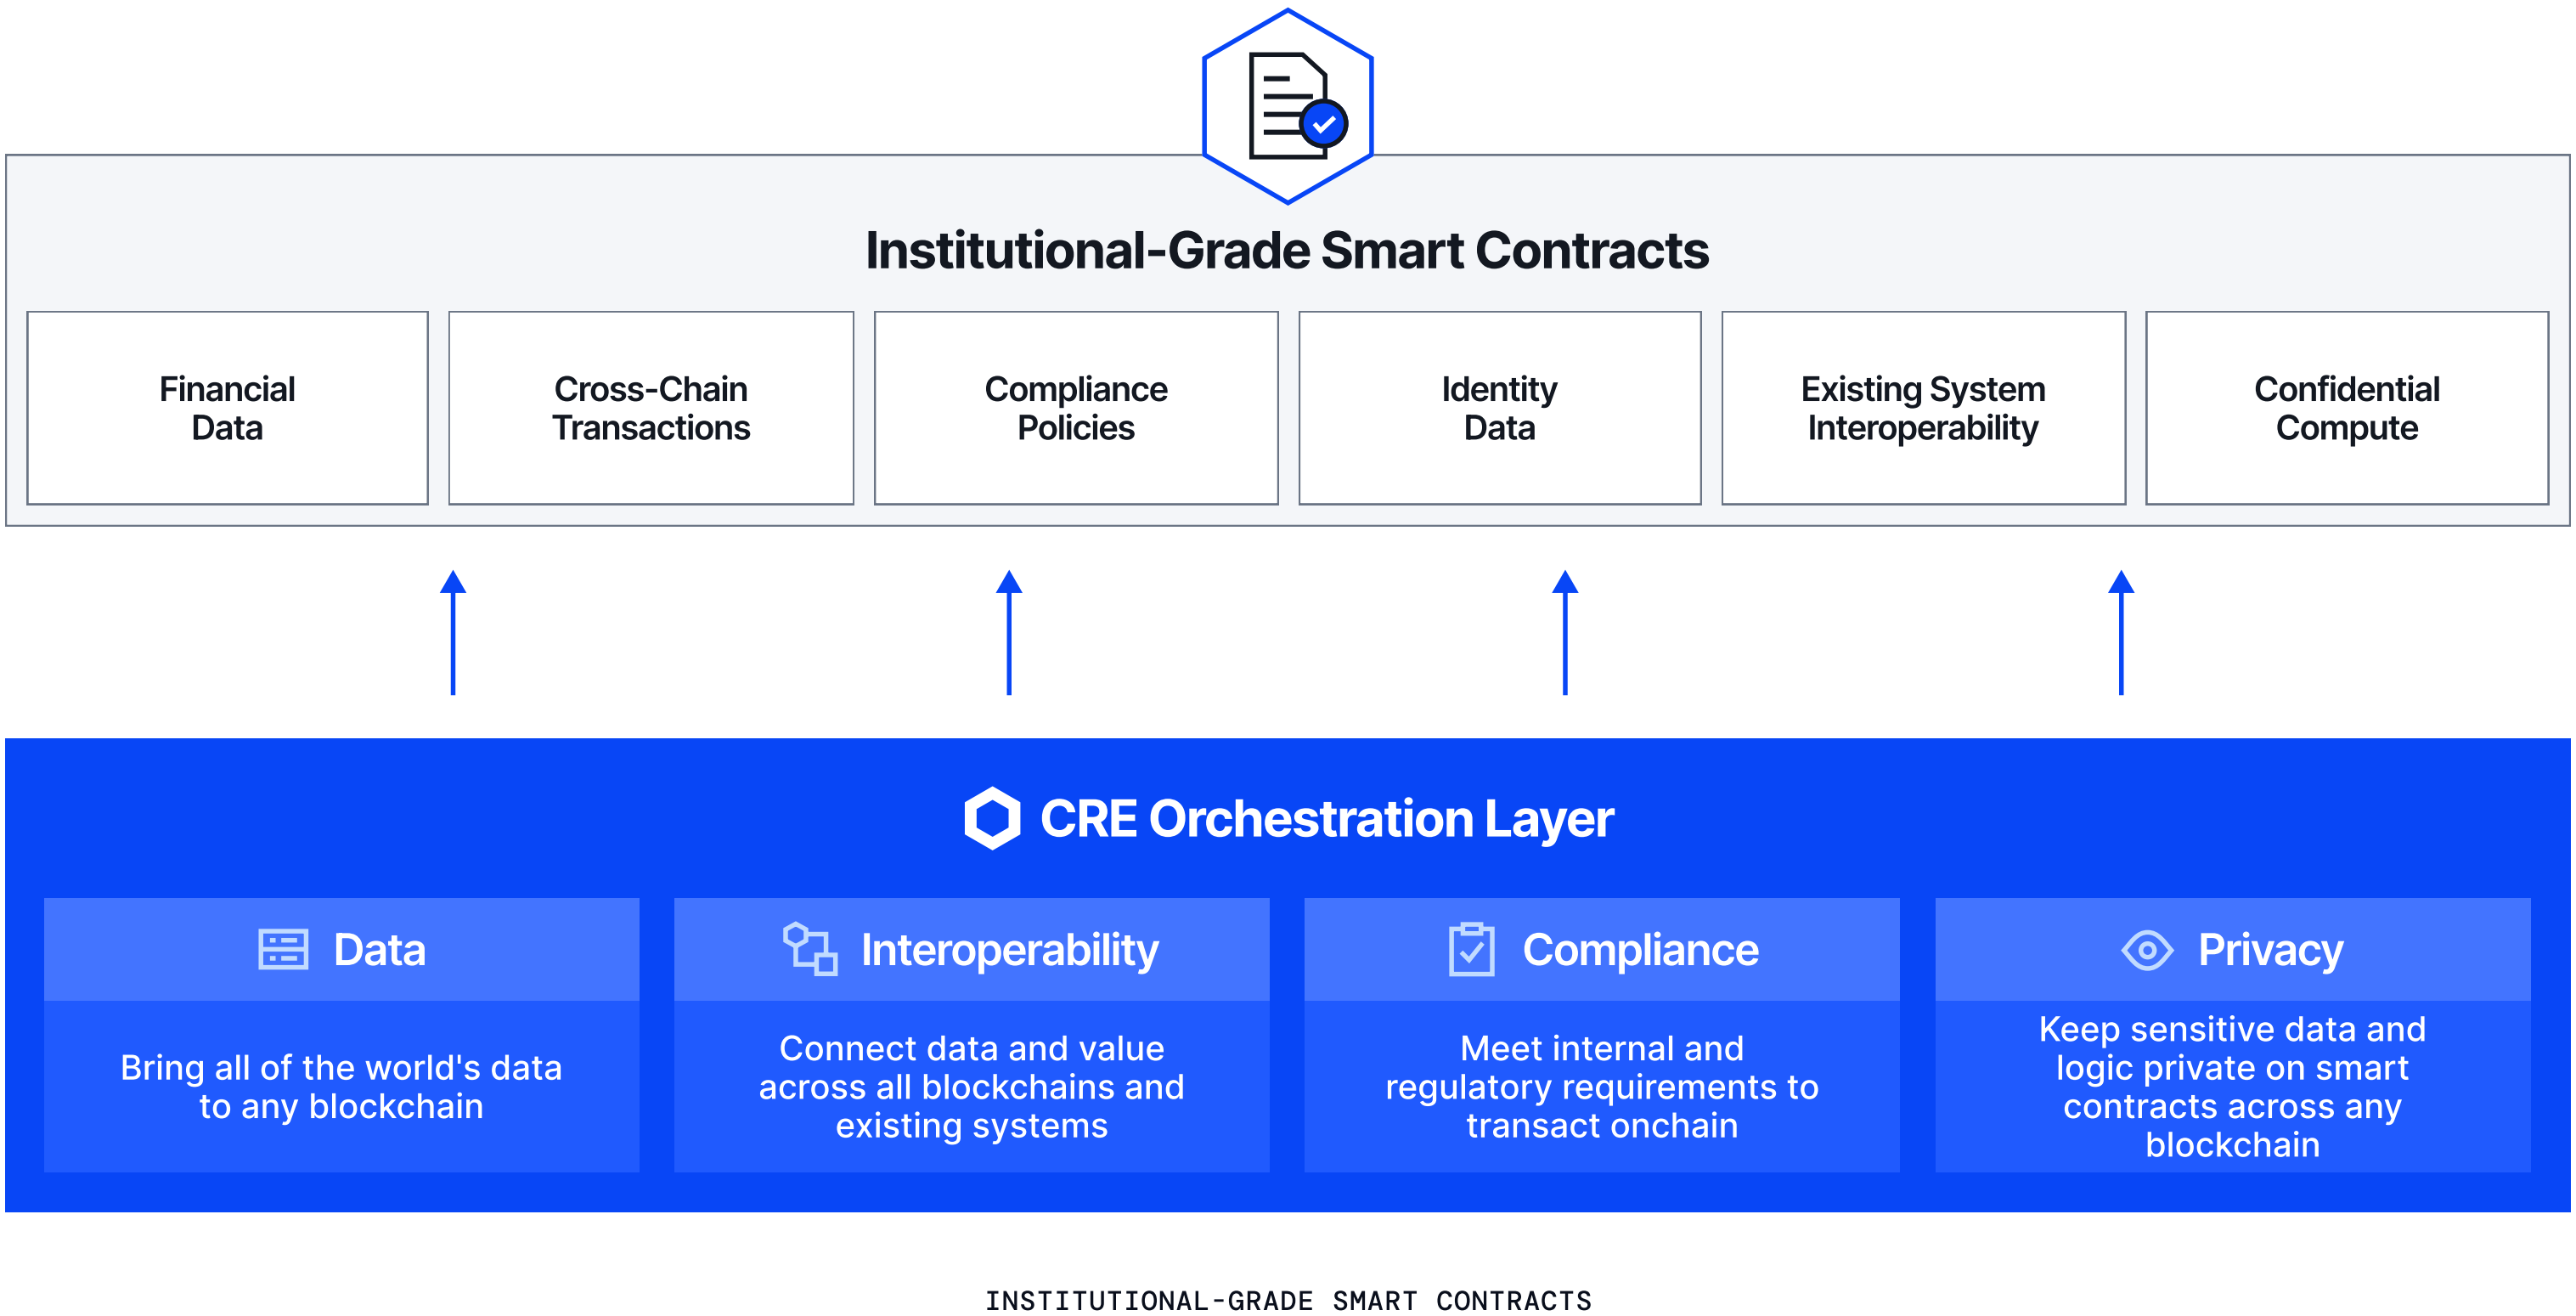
Institutional-Grade Smart Contracts

Financial Data

Cross-Chain Transactions

Compliance Policies

Identity Data

Existing System Interoperability

Confidential Compute

CRE Orchestration Layer

Data

Bring all of the world's data to any blockchain

Interoperability

Connect data and value across all blockchains and existing systems

Compliance

Meet internal and regulatory requirements to transact onchain

Privacy

Keep sensitive data and logic private on smart contracts across any blockchain

INSTITUTIONAL-GRADE SMART CONTRACTS